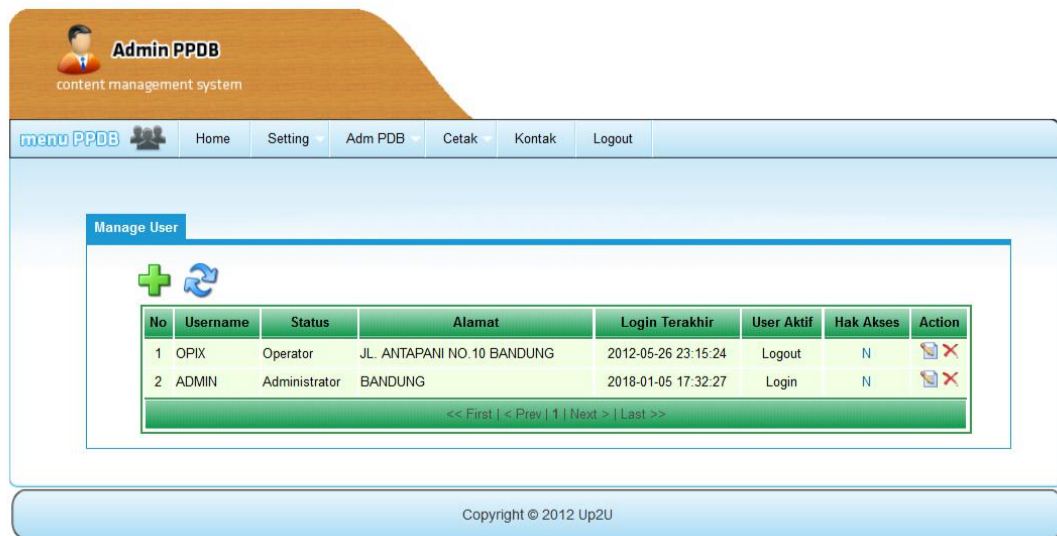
Admin PPDB
content management system

menu PPDB Home Setting Adm PDB Cetak Kontak Logout

Manage User

| No | Username | Status | Alamat | Login Terakhir | User Aktif | Hak Akses | Action |
|---|---|---|---|---|---|---|---|
| 1 | OPIX | Operator | JL. ANTAPANI NO.10 BANDUNG | 2012-05-26 23:15:24 | Logout | N | |
| 2 | ADMIN | Administrator | BANDUNG | 2018-01-05 17:32:27 | Login | N | |

<< First | < Prev | 1 | Next > | Last >>

Copyright © 2012 Up2U